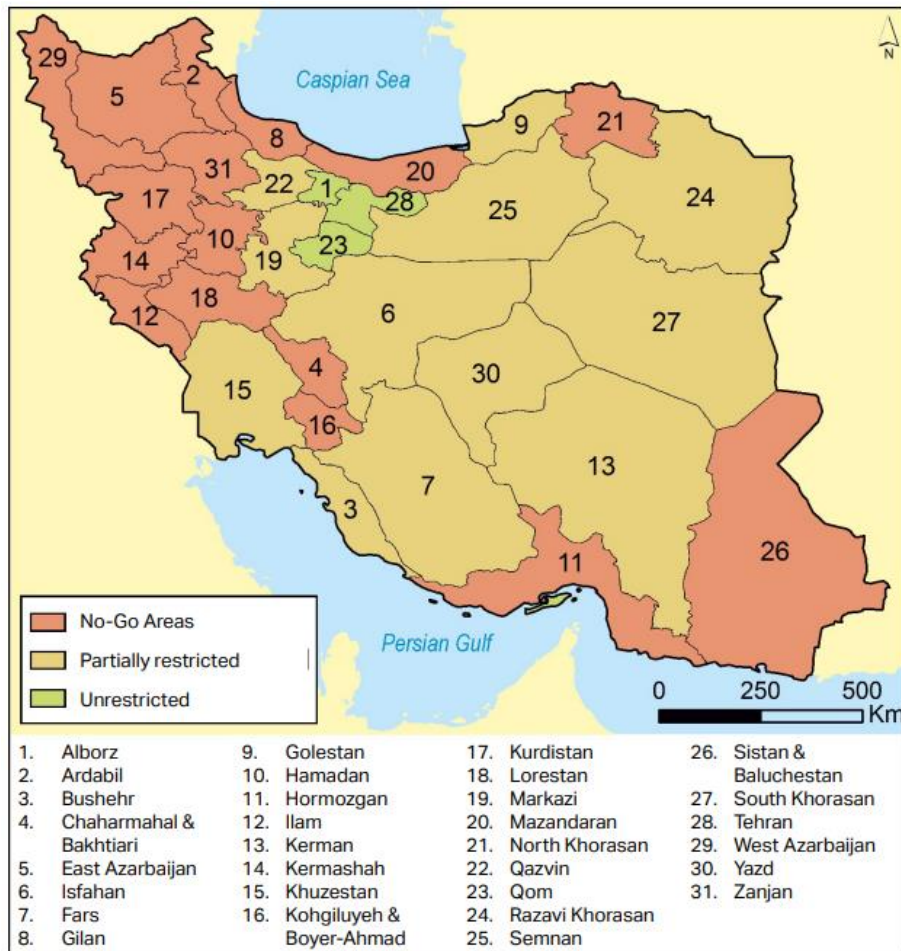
N

Caspian Sea

29 5 2 8 31 22 1 20 28 9 21 25 24 17 10 23 14 19 18 12 6 27 15 4 30 16 13 7 3 11 26

No-Go Areas

Partially restricted

Unrestricted

Persian Gulf

0 250 500 Km

1. Alborz
2. Ardabil
3. Bushehr
4. Chaharmahal & Bakhtiari
5. East Azarbaijan
6. Isfahan
7. Fars
8. Gilan
9. Golestan
10. Hamadan
11. Hormozgan
12. Ilam
13. Kerman
14. Kermashah
15. Khuzestan
16. Kohgiluyeh & Boyer-Ahmad
17. Kurdistan
18. Lorestan
19. Markazi
20. Mazandaran
21. North Khorasan
22. Qazvin
23. Qom
24. Razavi Khorasan
25. Semnan
26. Sistan & Baluchestan
27. South Khorasan
28. Tehran
29. West Azarbaijan
30. Yazd
31. Zanjan